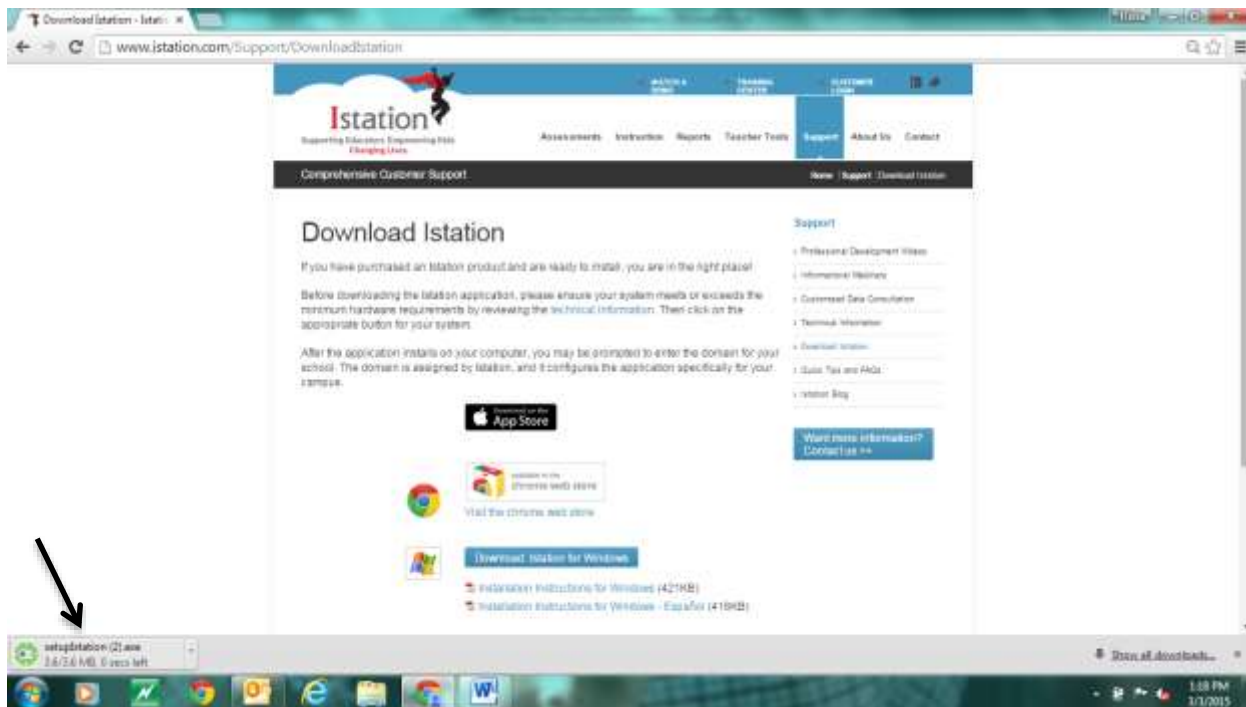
Download Istation - Istat ×

www.istation.com/Support/DownloadIstation

WATCH A DEMO
TRAINING CENTER
CUSTOMER LOGIN

Istation
Supporting Educators Empowering Kids Changing Lives

Assessments Instruction Reports Teacher Tools Support About Us Contact

Comprehensive Customer Support

Home | Support | Download Istation

Download Istation

If you have purchased an Istation product and are ready to install, you are in the right place!

Before downloading the Istation application, please ensure your system meets or exceeds the minimum hardware requirements by reviewing the technical information. Then click on the appropriate button for your system.

After the application installs on your computer, you may be prompted to enter the domain for your school. The domain is assigned by Istation, and it configures the application specifically for your campus.

Download on the App Store

available in the chrome web store

Visit the chrome web store

Download Istation for Windows

Installation Instructions for Windows (421KB)
Installation Instructions for Windows - Español (416KB)

Support
Professional Development Videos
Informational Webinars
Customized Data Consultation
Technical Information
Download Istation
Quick Tips and FAQs
Istation Blog

Want more information? Contact us >>

setupIstation (2).exe
3.6/3.6 MB, 0 secs left

Show all downloads...

1:18 PM
3/1/2015